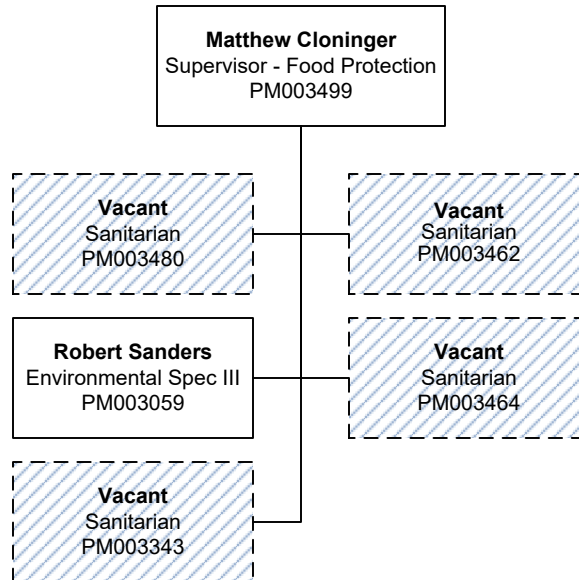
Matthew Cloninger
Supervisor - Food Protection
PM003499

Vacant
Sanitarian
PM003480

Vacant
Sanitarian
PM003462

Robert Sanders
Environmental Spec III
PM003059

Vacant
Sanitarian
PM003464

Vacant
Sanitarian
PM003343